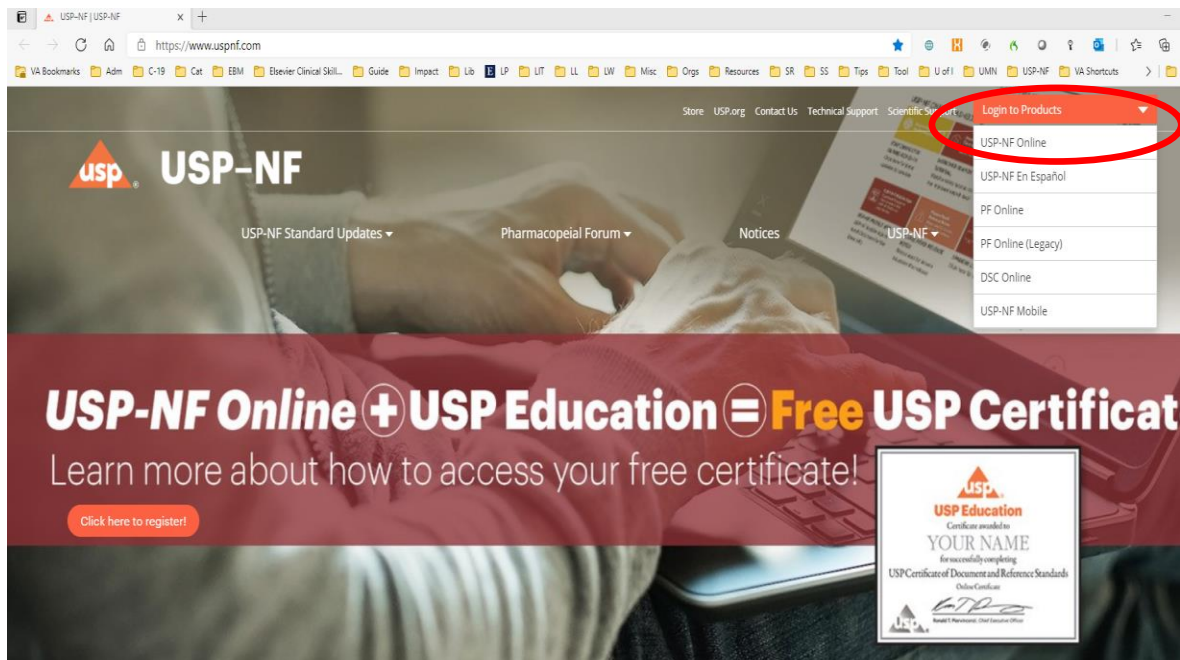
USP–NF | USP-NF

https://www.uspnf.com

VA Bookmarks Adm C-19 Cat EBM Elsevier Clinical Skill... Guide Impact Lib LP LIT LL LW Misc Orgs Resources SR SS Tips Tool U of I UMN USP-NF VA Shortcuts

Store USP.org Contact Us Technical Support Scientific Support Login to Products

USP-NF Online
USP-NF En Español
PF Online
PF Online (Legacy)
DSC Online
USP-NF Mobile

usp USP–NF

USP-NF Standard Updates Pharmacopeial Forum Notices USP-NF

USP-NF Online + USP Education = Free USP Certificat

Learn more about how to access your free certificate!

Click here to register!

USP Education
Certificate awarded to
YOUR NAME
for successfully completing
USP Certificate of Document and Reference Standards
Online Certificate
Ronald T. Piervincenzi, Chief Executive Officer
usp